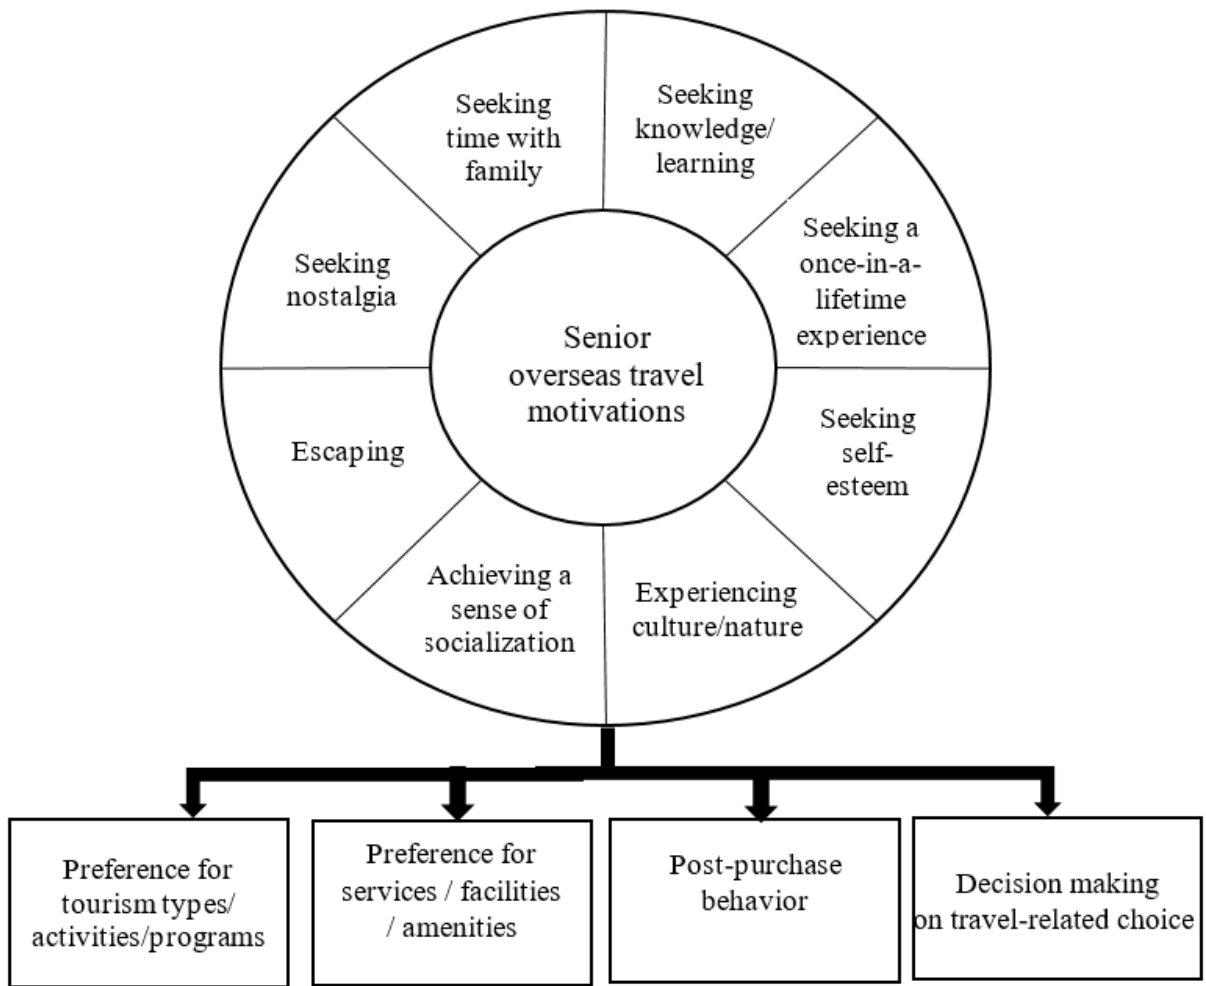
Seeking time with family

Seeking knowledge/ learning

Seeking a once-in-a-lifetime experience

Seeking nostalgia

Senior overseas travel motivations

Escaping

Seeking self-esteem

Achieving a sense of socialization

Experiencing culture/nature

Preference for tourism types/ activities/programs

Preference for services / facilities / amenities

Post-purchase behavior

Decision making on travel-related choice